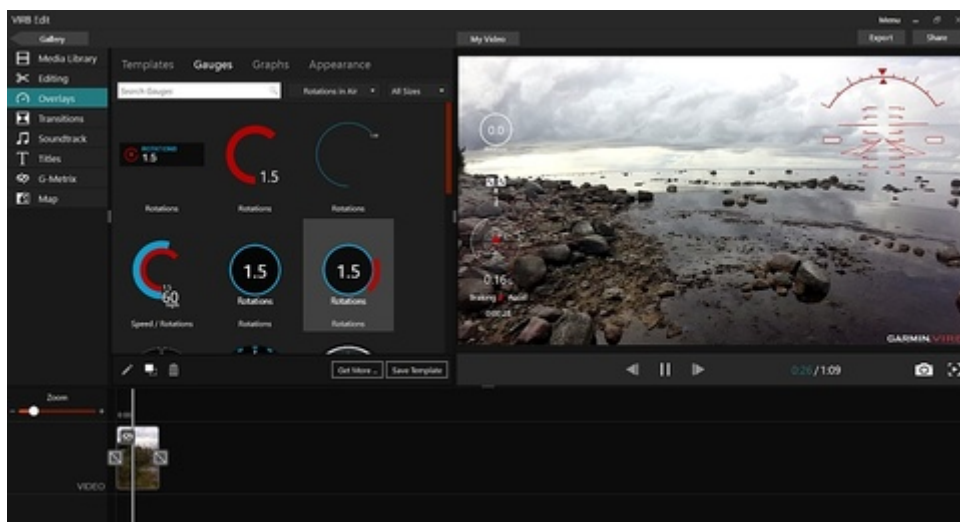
VIRB Edit

Menu

Gallery

My Video

Export

Share

Media Library

Editing

Overlays

Transitions

Soundtrack

Titles

G-Metrix

Map

Templates

Gauges

Graphs

Appearance

Search Gauges

Rotations in Air

All Sizes

ROTATIONS 1.5

Rotations

1.5

Rotations

Rotations

60

Speed / Rotations

1.5 Rotations

Rotations

1.5 Rotations

Rotations

Get More...

Save Template

0.0

0.16

Braking

GARMIN VIRB

0:26 / 1:09

Zoom

VIDEO